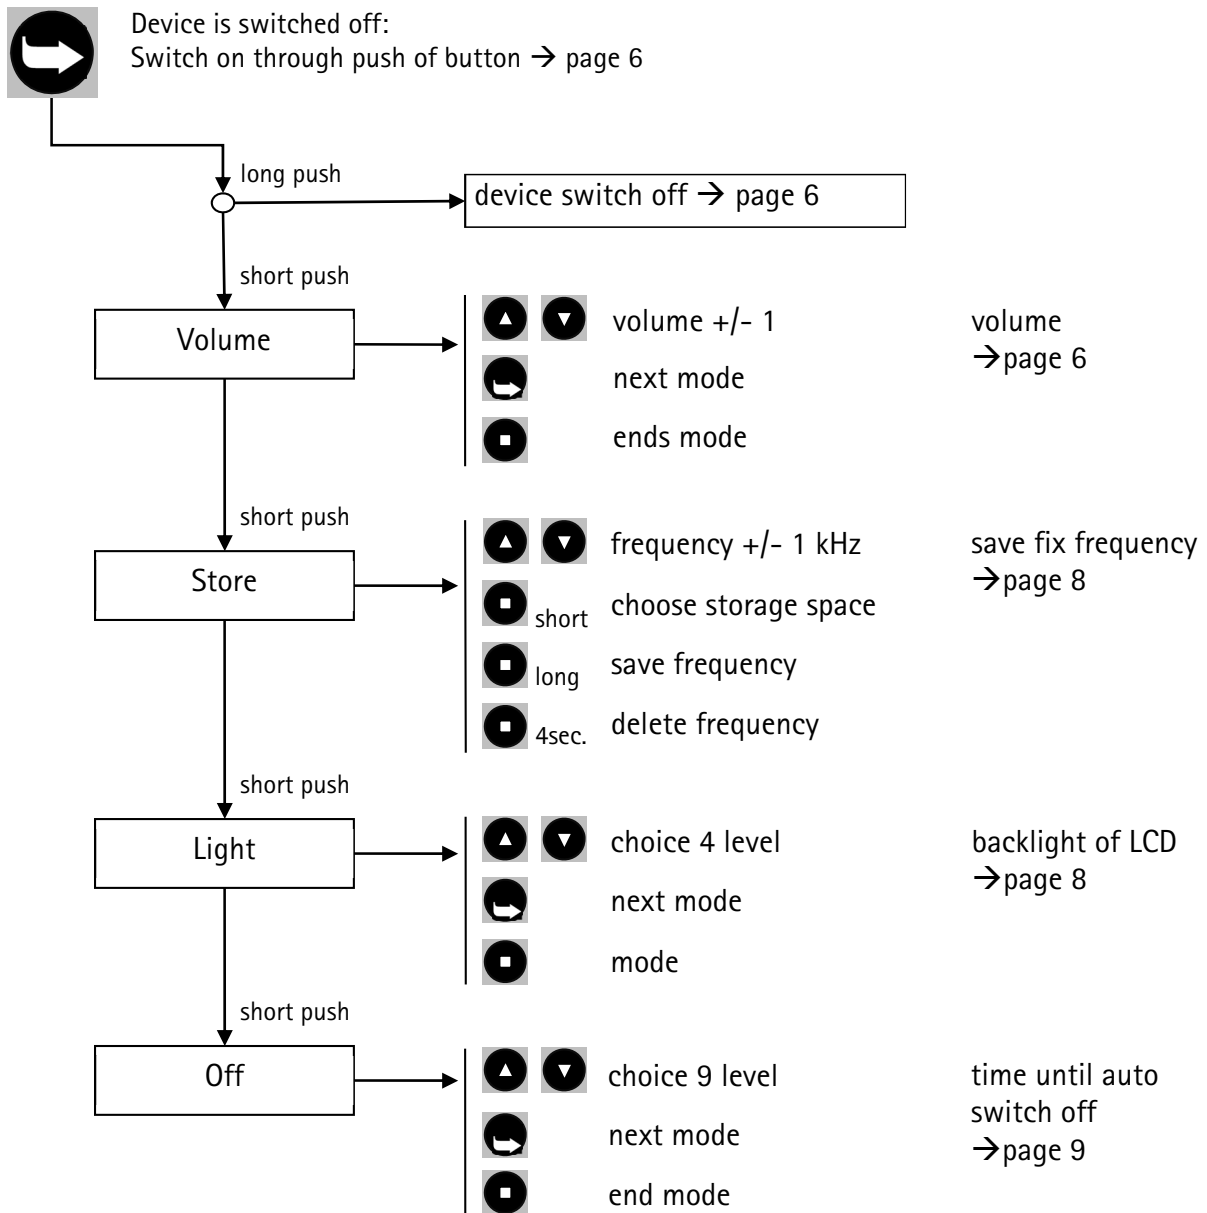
Device is switched off:
Switch on through push of button → page 6

long push

device switch off → page 6

short push

Volume

volume +/- 1

next mode

ends mode

volume
→page 6

short push

Store

frequency +/- 1 kHz

short choose storage space

long save frequency

4sec. delete frequency

save fix frequency
→page 8

short push

Light

choice 4 level

next mode

mode

backlight of LCD
→page 8

short push

Off

choice 9 level

next mode

end mode

time until auto switch off
→page 9